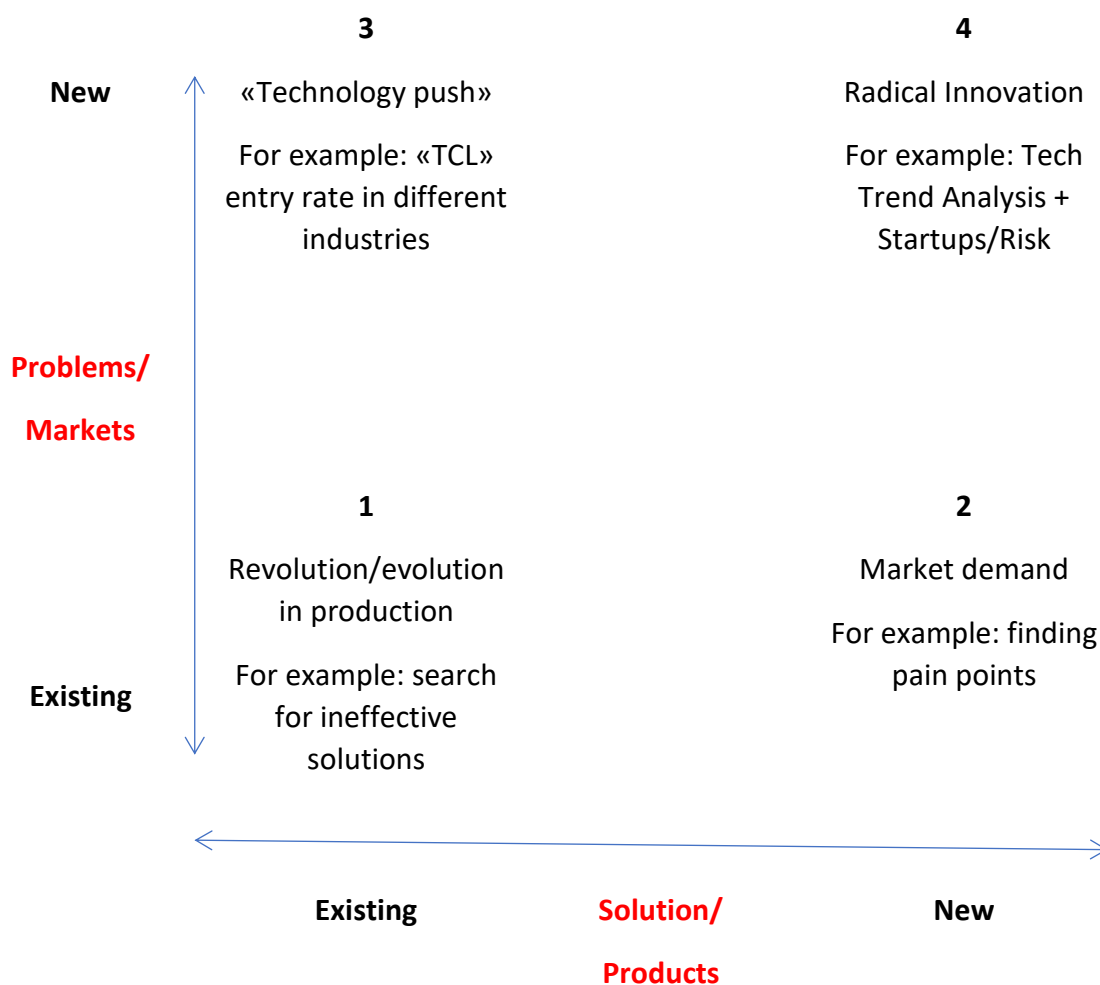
New

Problems/

Markets

Existing

3

«Technology push»

For example: «TCL» entry rate in different industries

4

Radical Innovation

For example: Tech Trend Analysis + Startups/Risk

1

Revolution/evolution in production

For example: search for ineffective solutions

2

Market demand

For example: finding pain points

Existing

Solution/

Products

New